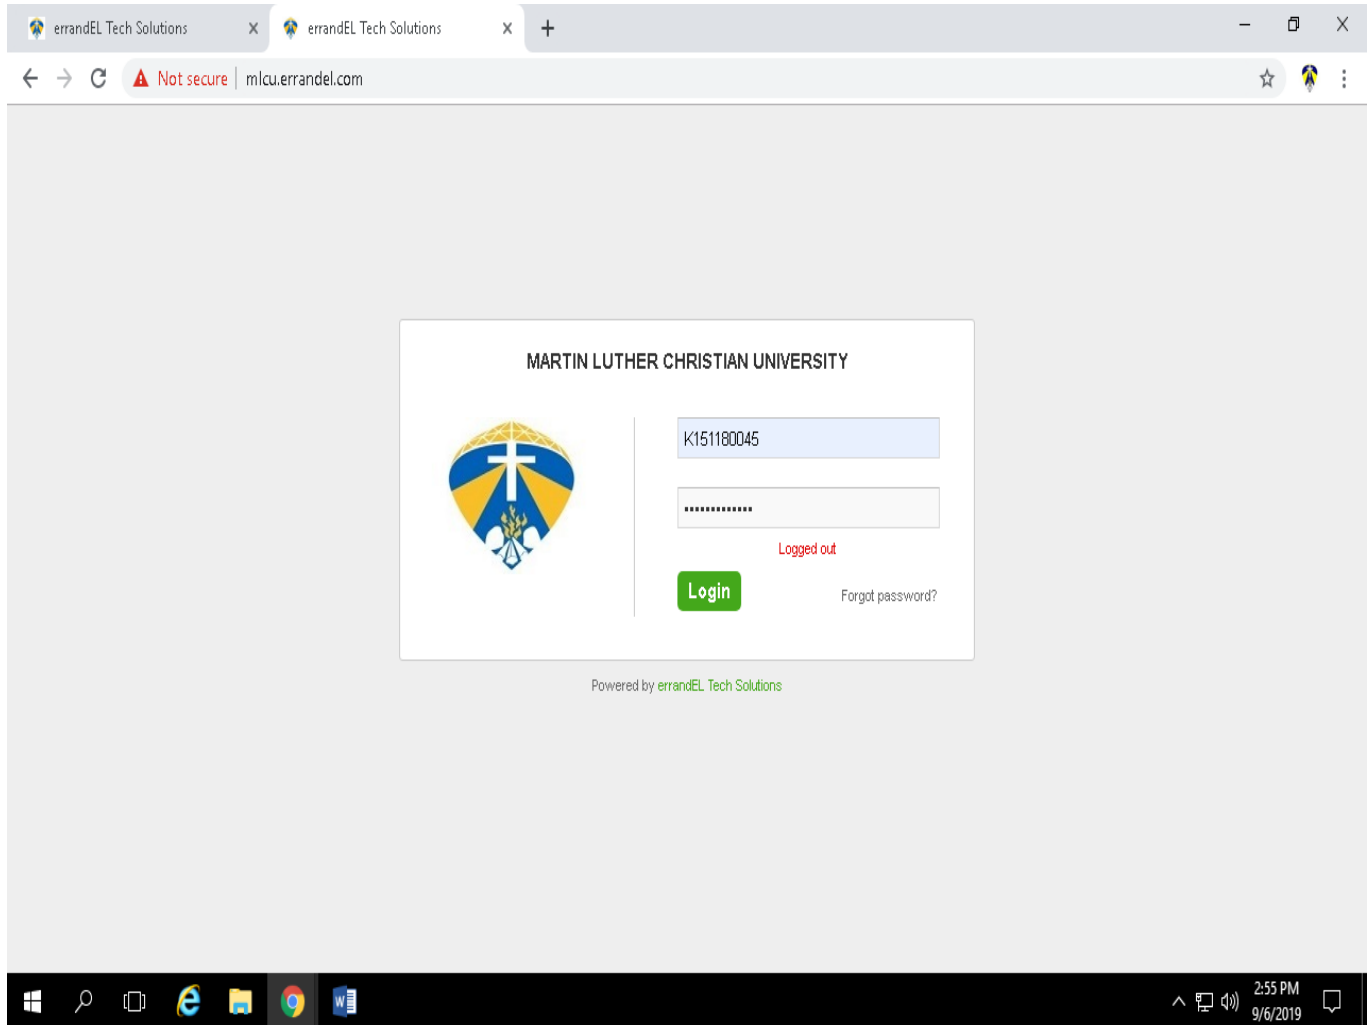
errandEL Tech Solutions
errandEL Tech Solutions

Not secure | mlcu.errandel.com

MARTIN LUTHER CHRISTIAN UNIVERSITY

K151180045

•••••••••••••

Logged out

Login

Forgot password?

Powered by errandEL Tech Solutions

2:55 PM
9/6/2019